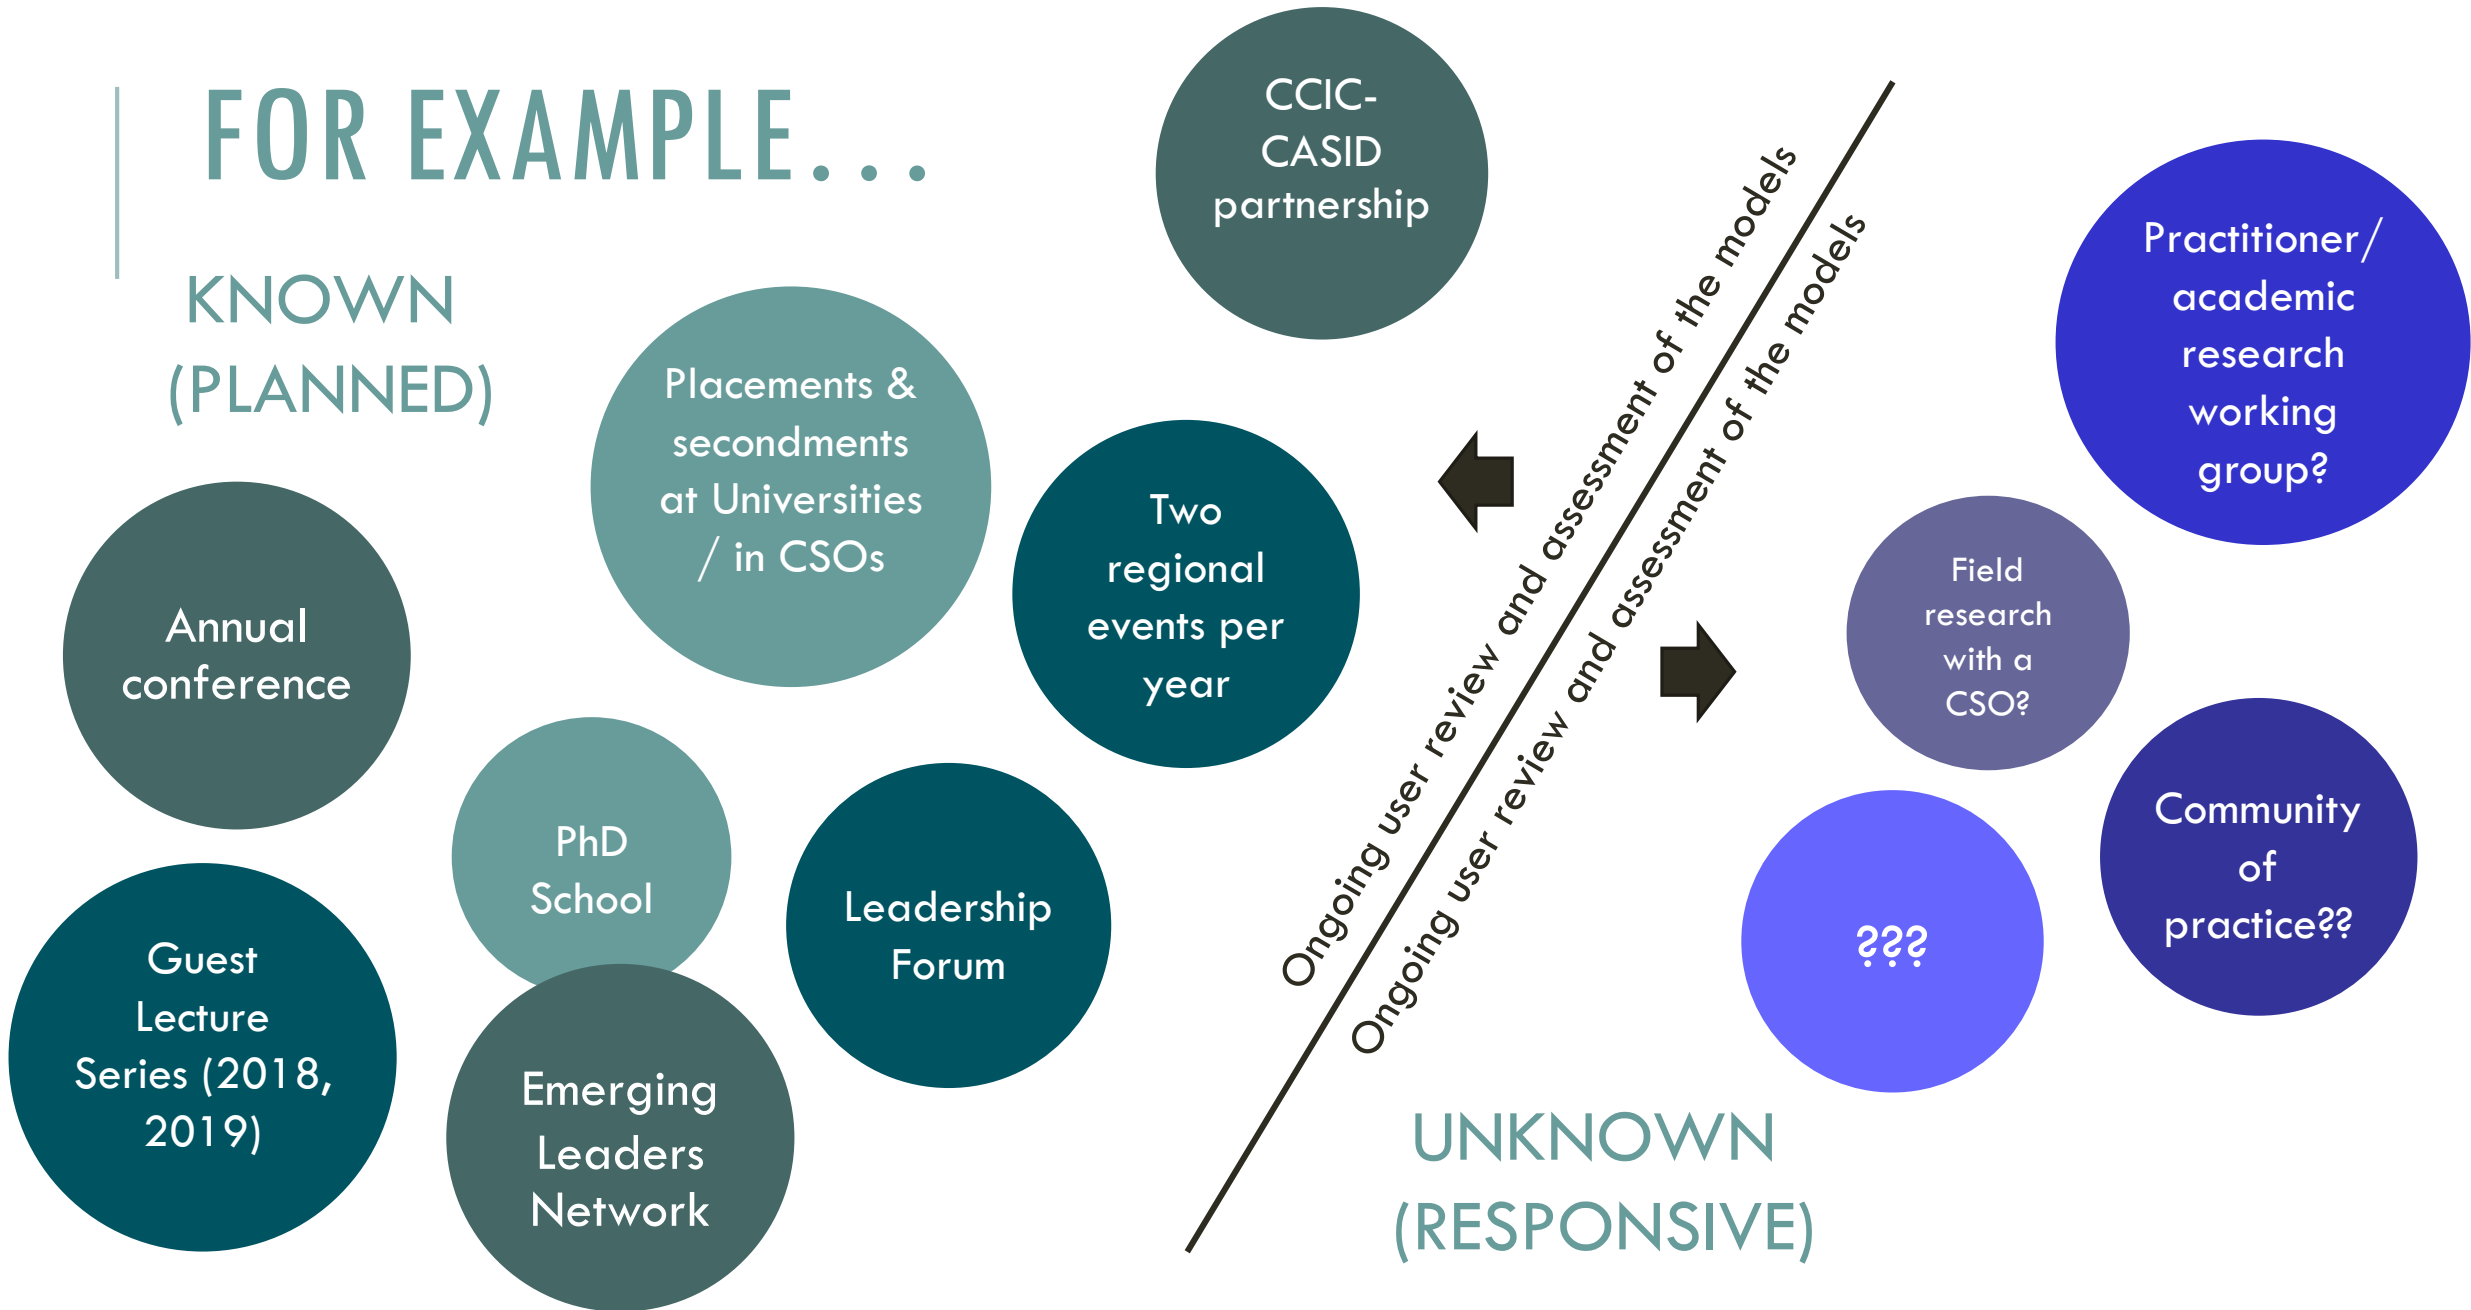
FOR EXAMPLE…

KNOWN (PLANNED)

CCIC-CASID partnership

Placements & secondments at Universities / in CSOs

Two regional events per year

Annual conference

PhD School

Leadership Forum

Guest Lecture Series (2018, 2019)

Emerging Leaders Network

Ongoing user review and assessment of the models

Ongoing user review and assessment of the models

Practitioner/ academic research working group?

Field research with a CSO?

Community of practice??

???

UNKNOWN (RESPONSIVE)